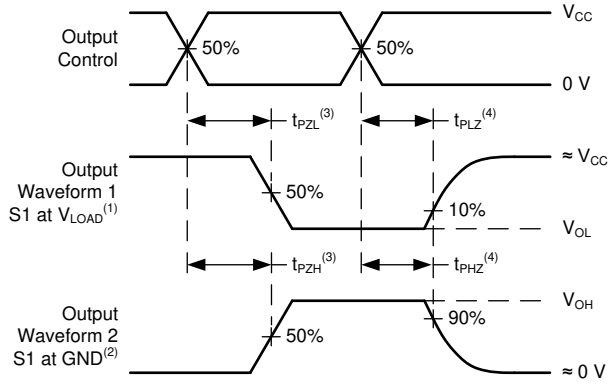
Output Control

50%

50%

$V_{CC}$

0 V

$t_{PZL}^{(3)}$

$t_{PLZ}^{(4)}$

Output Waveform 1 S1 at $V_{LOAD}^{(1)}$

50%

10%

≈ $V_{CC}$

$V_{OL}$

$t_{PZH}^{(3)}$

$t_{PHZ}^{(4)}$

Output Waveform 2 S1 at $GND^{(2)}$

50%

90%

$V_{OH}$

≈ 0 V